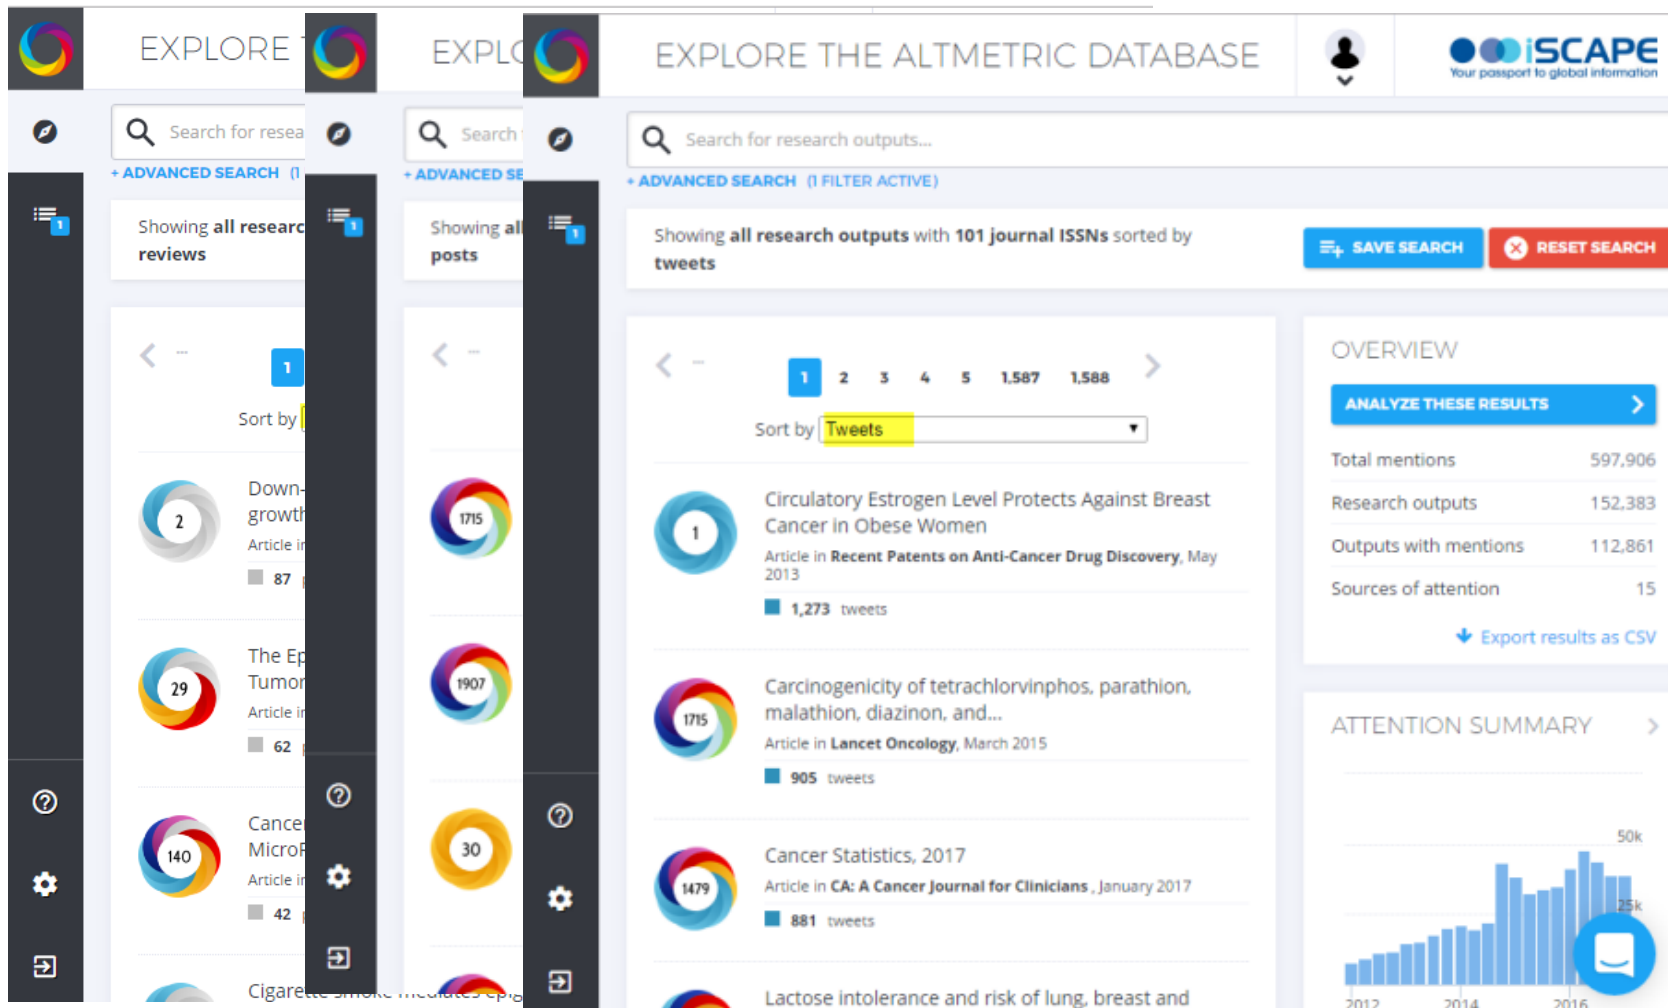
EXPLORE

1

Search for resea

+ ADVANCED SEARCH (1

Showing all researc reviews

1

Sort by

2 Down- growth Article i 87

29 The Ep Tumor Article i 62

140 Cance MicroR Article i 42

Cigarette smoke mediates epig

EXPLO

1

Search

+ ADVANCED SE

Showing all posts

1715

1907

30

EXPLORE THE ALTMETRIC DATABASE

iSCAPE
Your passport to global information

1

Search for research outputs...

+ ADVANCED SEARCH (1 FILTER ACTIVE)

Showing all research outputs with 101 journal ISSNs sorted by tweets

SAVE SEARCH

RESET SEARCH

1 2 3 4 5 1,587 1,588

Sort by Tweets

1 Circulatory Estrogen Level Protects Against Breast Cancer in Obese Women
Article in Recent Patents on Anti-Cancer Drug Discovery, May 2013
1,273 tweets

1715 Carcinogenicity of tetrachlorvinphos, parathion, malathion, diazinon, and...
Article in Lancet Oncology, March 2015
905 tweets

1479 Cancer Statistics, 2017
Article in CA: A Cancer Journal for Clinicians , January 2017
881 tweets

Lactose intolerance and risk of lung, breast and

OVERVIEW

ANALYZE THESE RESULTS

| Total mentions | 597,906 |
|---|---|
| Research outputs | 152,383 |
| Outputs with mentions | 112,861 |
| Sources of attention | 15 |

Export results as CSV

ATTENTION SUMMARY

50k

25k

2012 2014 2016